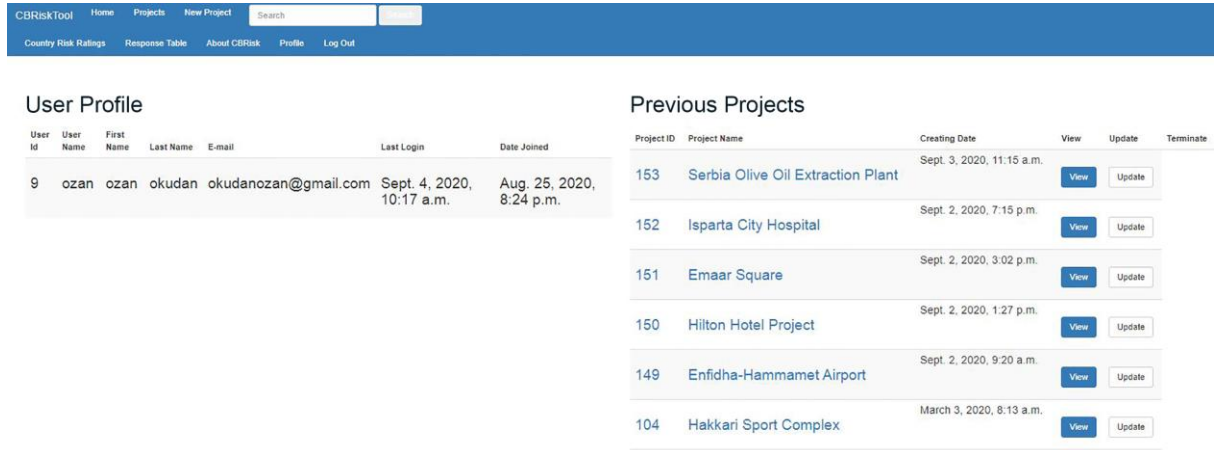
CBRiskTool Home Projects New Project Search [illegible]

Country Risk Ratings Response Table About CBRisk Profile Log Out

User Profile

| User Id | User Name | First Name | Last Name | E-mail | Last Login | Date Joined |
|---|---|---|---|---|---|---|
| 9 | ozan | ozan | okudan | okudanozan@gmail.com | Sept. 4, 2020, 10:17 a.m. | Aug. 25, 2020, 8:24 p.m. |

Previous Projects

| Project ID | Project Name | Creating Date | View | Update | Terminate |
|---|---|---|---|---|---|
| 153 | Serbia Olive Oil Extraction Plant | Sept. 3, 2020, 11:15 a.m. | View | Update | |
| 152 | Isparta City Hospital | Sept. 2, 2020, 7:15 p.m. | View | Update | |
| 151 | Emaar Square | Sept. 2, 2020, 3:02 p.m. | View | Update | |
| 150 | Hilton Hotel Project | Sept. 2, 2020, 1:27 p.m. | View | Update | |
| 149 | Enfidha-Hammamet Airport | Sept. 2, 2020, 9:20 a.m. | View | Update | |
| 104 | Hakkari Sport Complex | March 3, 2020, 8:13 a.m. | View | Update | |